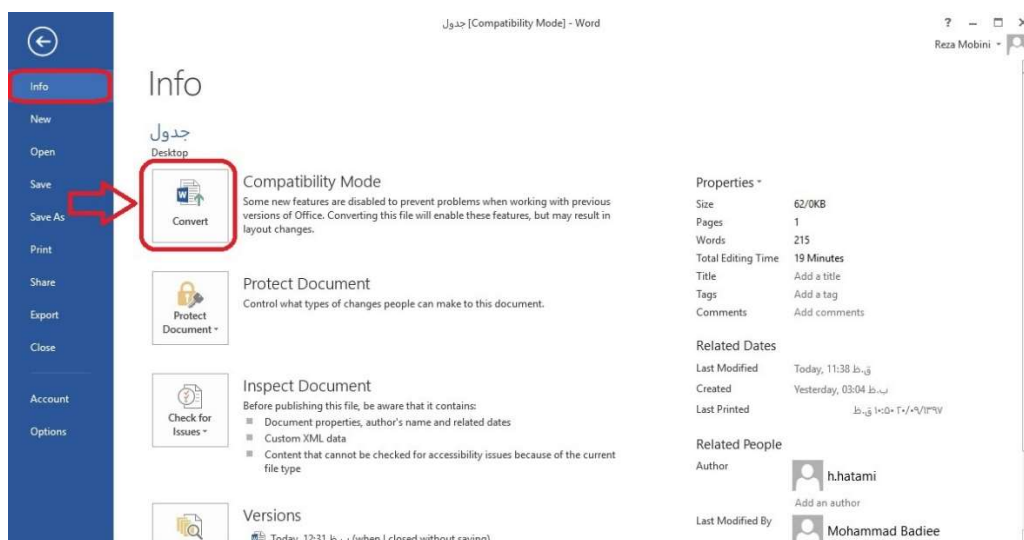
جدول [Compatibility Mode] - Word

? – □ ×

Reza Mobini

Info
New
Open
Save
Save As
Print
Share
Export
Close
Account
Options

Info

جدول
Desktop

Convert

Compatibility Mode
Some new features are disabled to prevent problems when working with previous versions of Office. Converting this file will enable these features, but may result in layout changes.

Protect Document

Protect Document
Control what types of changes people can make to this document.

Check for Issues

Inspect Document
Before publishing this file, be aware that it contains:
Document properties, author's name and related dates
Custom XML data
Content that cannot be checked for accessibility issues because of the current file type

Versions
Today, 12:31 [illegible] (when I closed without saving)

Properties

| | |
|---|---|
| Size | 62/0KB |
| Pages | 1 |
| Words | 215 |
| Total Editing Time | 19 Minutes |
| Title | Add a title |
| Tags | Add a tag |
| Comments | Add comments |

Related Dates

| | |
|---|---|
| Last Modified | Today, 11:38 ق.ظ |
| Created | Yesterday, 03:04 ب.ظ |
| Last Printed | ۱۳۹۷/۰۹/۲۰ ۱۰:۵۰ ق.ظ |

Related People
Author
h.hatami
Add an author
Last Modified By
Mohammad Badiee